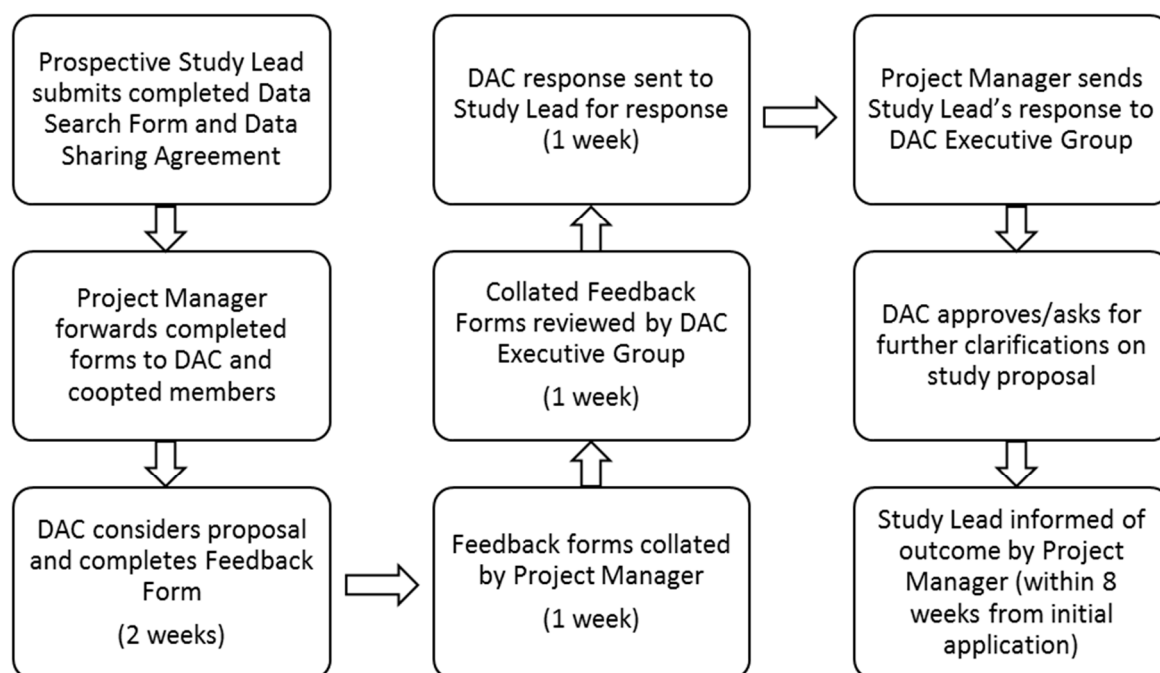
Prospective Study Lead submits completed Data Search Form and Data Sharing Agreement

Project Manager forwards completed forms to DAC and coopted members

DAC considers proposal and completes Feedback Form

(2 weeks)

Feedback forms collated by Project Manager

(1 week)

Collated Feedback Forms reviewed by DAC Executive Group

(1 week)

DAC response sent to Study Lead for response

(1 week)

Project Manager sends Study Lead's response to DAC Executive Group

DAC approves/asks for further clarifications on study proposal

Study Lead informed of outcome by Project Manager (within 8 weeks from initial application)